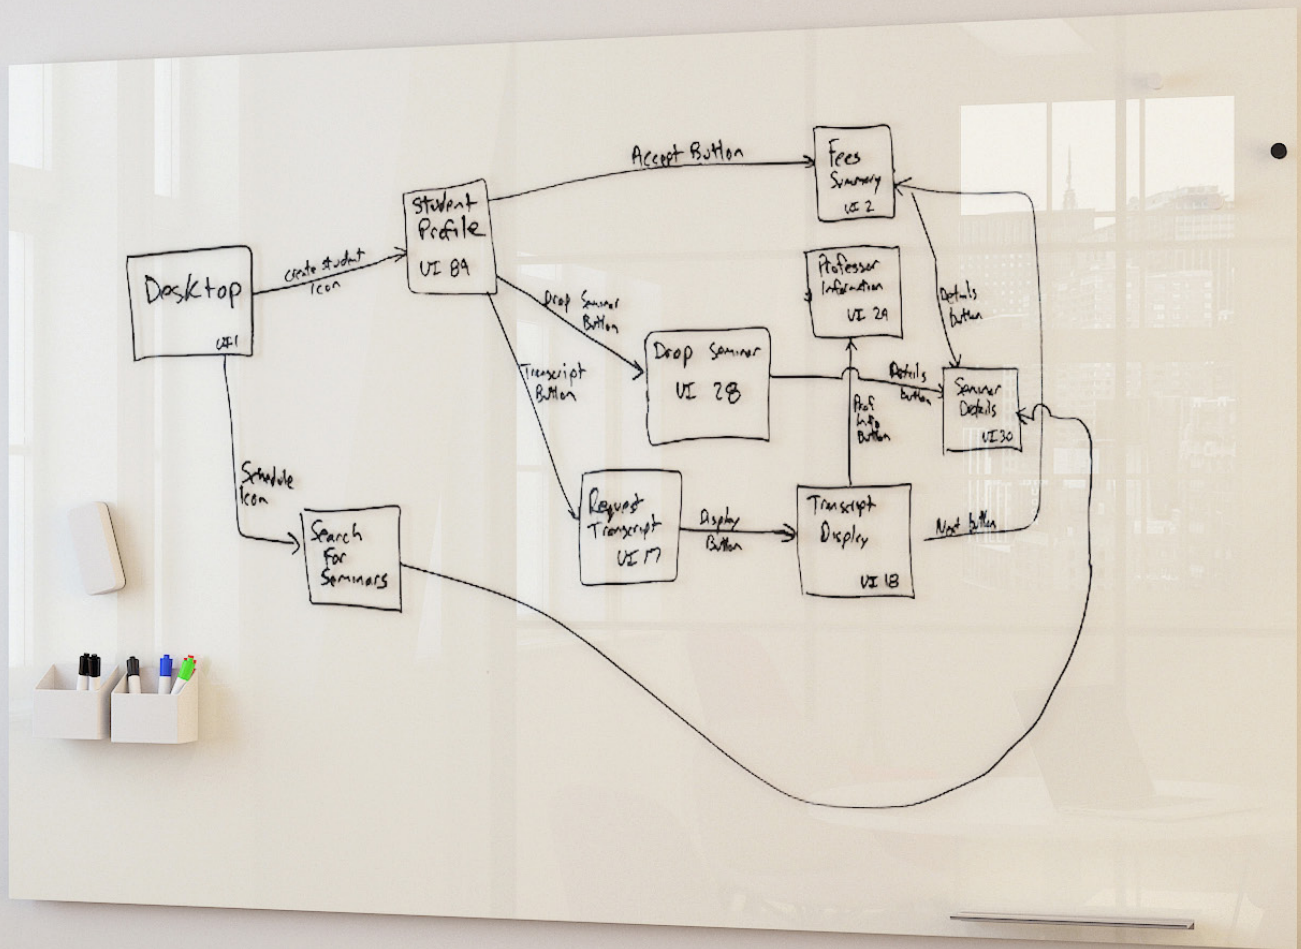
Desktop
UI 1

create student Icon

Student Profile
UI 89

Accept Button

Fees Summary
UI 2

Professor Information
UI 29

Drop Seminar Button

Drop Seminar
UI 28

Transcript Button

Details Button

Details Button

Seminar Details
UI 30

Prof Info Button

Schedule Icon

Search For Seminars

Request Transcript
UI 17

Display Button

Transcript Display
UI 18

Next Button